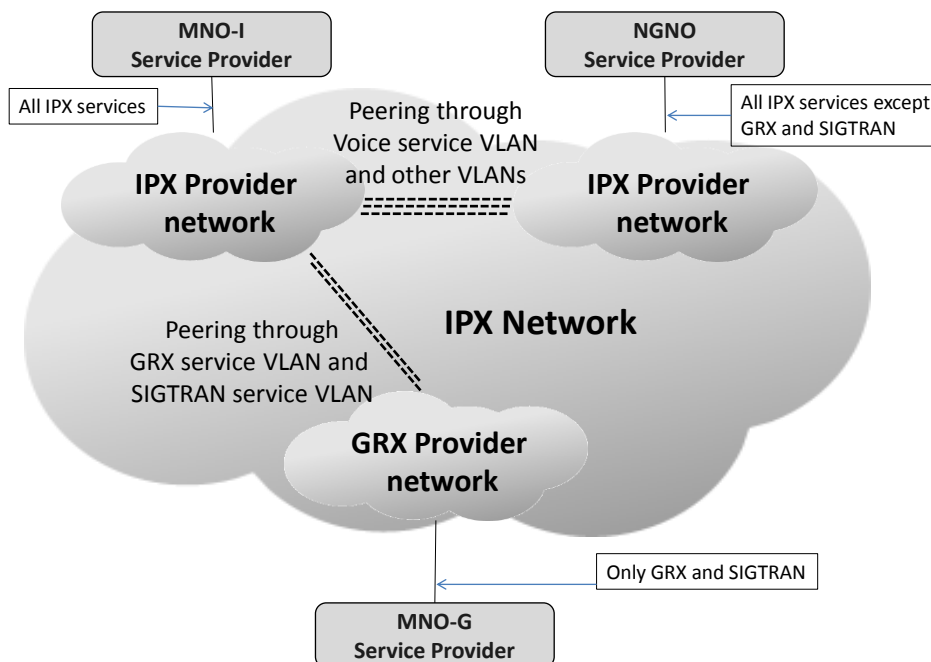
MNO-I
Service Provider

NGNO
Service Provider

All IPX services

All IPX services except GRX and SIGTRAN

Peering through Voice service VLAN and other VLANs

IPX Provider network

IPX Provider network

IPX Network

Peering through GRX service VLAN and SIGTRAN service VLAN

GRX Provider network

Only GRX and SIGTRAN

MNO-G
Service Provider